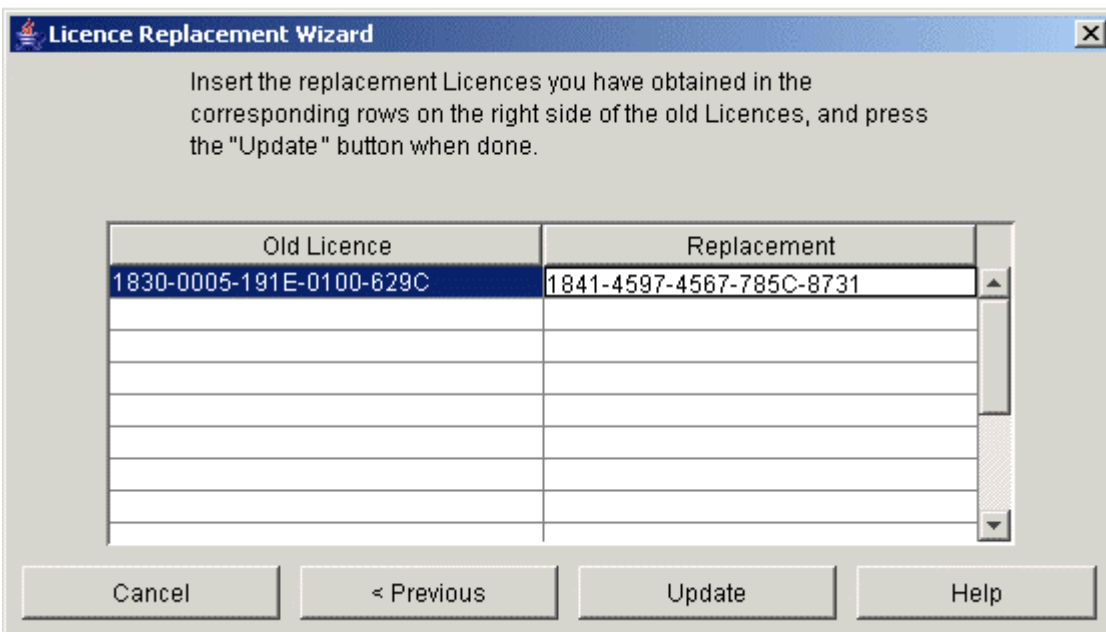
Licence Replacement Wizard

Insert the replacement Licences you have obtained in the corresponding rows on the right side of the old Licences, and press the "Update" button when done.

| Old Licence | Replacement |
|---|---|
| 1830-0005-191E-0100-629C | 1841-4597-4567-785C-8731 |
| | |
| | |
| | |
| | |
| | |
| | |
| | |

Cancel
< Previous
Update
Help